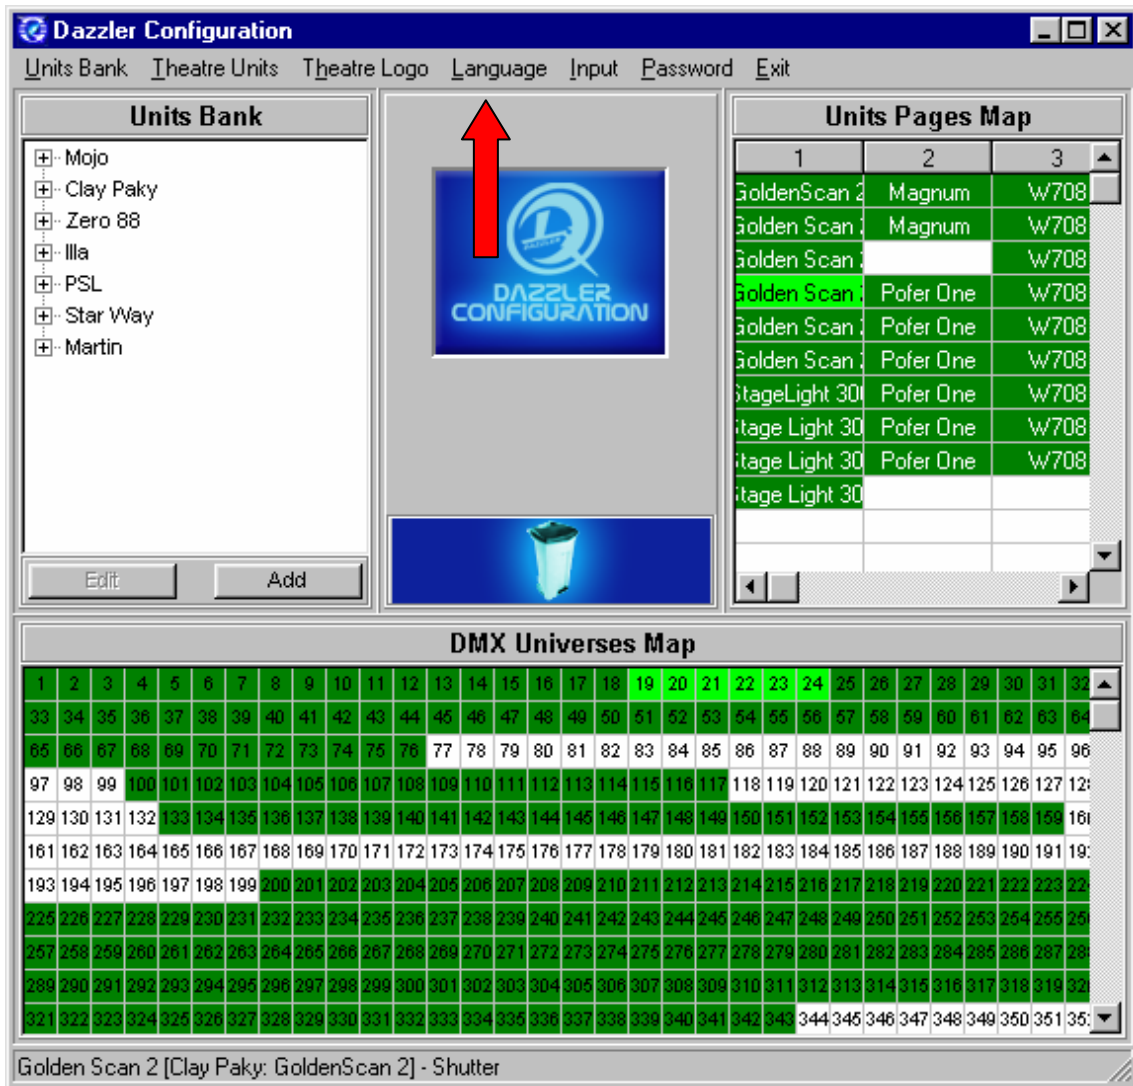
Dazzler Configuration

Units Bank Theatre Units Theatre Logo Language Input Password Exit

Units Bank

Mojo
Clay Paky
Zero 88
Illa
PSL
Star Way
Martin

Edit Add

DAZZLER CONFIGURATION

Units Pages Map

| 1 | 2 | 3 |
|---|---|---|
| GoldenScan 2 | Magnum | W708 |
| Golden Scan | Magnum | W708 |
| Golden Scan | | W708 |
| Golden Scan | Pofer One | W708 |
| Golden Scan | Pofer One | W708 |
| Golden Scan | Pofer One | W708 |
| StageLight 30 | Pofer One | W708 |
| Stage Light 30 | Pofer One | W708 |
| Stage Light 30 | Pofer One | W708 |
| Stage Light 30 | | |

DMX Universes Map

| | | | | | | | | | | | | | | | | | | | | | | | | | | | | | | | |
|---|---|---|---|---|---|---|---|---|---|---|---|---|---|---|---|---|---|---|---|---|---|---|---|---|---|---|---|---|---|---|---|
| 1 | 2 | 3 | 4 | 5 | 6 | 7 | 8 | 9 | 10 | 11 | 12 | 13 | 14 | 15 | 16 | 17 | 18 | 19 | 20 | 21 | 22 | 23 | 24 | 25 | 26 | 27 | 28 | 29 | 30 | 31 | 32 |
| 33 | 34 | 35 | 36 | 37 | 38 | 39 | 40 | 41 | 42 | 43 | 44 | 45 | 46 | 47 | 48 | 49 | 50 | 51 | 52 | 53 | 54 | 55 | 56 | 57 | 58 | 59 | 60 | 61 | 62 | 63 | 64 |
| 65 | 66 | 67 | 68 | 69 | 70 | 71 | 72 | 73 | 74 | 75 | 76 | 77 | 78 | 79 | 80 | 81 | 82 | 83 | 84 | 85 | 86 | 87 | 88 | 89 | 90 | 91 | 92 | 93 | 94 | 95 | 96 |
| 97 | 98 | 99 | 100 | 101 | 102 | 103 | 104 | 105 | 106 | 107 | 108 | 109 | 110 | 111 | 112 | 113 | 114 | 115 | 116 | 117 | 118 | 119 | 120 | 121 | 122 | 123 | 124 | 125 | 126 | 127 | 12 |
| 129 | 130 | 131 | 132 | 133 | 134 | 135 | 136 | 137 | 138 | 139 | 140 | 141 | 142 | 143 | 144 | 145 | 146 | 147 | 148 | 149 | 150 | 151 | 152 | 153 | 154 | 155 | 156 | 157 | 158 | 159 | 16 |
| 161 | 162 | 163 | 164 | 165 | 166 | 167 | 168 | 169 | 170 | 171 | 172 | 173 | 174 | 175 | 176 | 177 | 178 | 179 | 180 | 181 | 182 | 183 | 184 | 185 | 186 | 187 | 188 | 189 | 190 | 191 | 19 |
| 193 | 194 | 195 | 196 | 197 | 198 | 199 | 200 | 201 | 202 | 203 | 204 | 205 | 206 | 207 | 208 | 209 | 210 | 211 | 212 | 213 | 214 | 215 | 216 | 217 | 218 | 219 | 220 | 221 | 222 | 223 | 22 |
| 225 | 226 | 227 | 228 | 229 | 230 | 231 | 232 | 233 | 234 | 235 | 236 | 237 | 238 | 239 | 240 | 241 | 242 | 243 | 244 | 245 | 246 | 247 | 248 | 249 | 250 | 251 | 252 | 253 | 254 | 255 | 25 |
| 257 | 258 | 259 | 260 | 261 | 262 | 263 | 264 | 265 | 266 | 267 | 268 | 269 | 270 | 271 | 272 | 273 | 274 | 275 | 276 | 277 | 278 | 279 | 280 | 281 | 282 | 283 | 284 | 285 | 286 | 287 | 28 |
| 289 | 290 | 291 | 292 | 293 | 294 | 295 | 296 | 297 | 298 | 299 | 300 | 301 | 302 | 303 | 304 | 305 | 306 | 307 | 308 | 309 | 310 | 311 | 312 | 313 | 314 | 315 | 316 | 317 | 318 | 319 | 32 |
| 321 | 322 | 323 | 324 | 325 | 326 | 327 | 328 | 329 | 330 | 331 | 332 | 333 | 334 | 335 | 336 | 337 | 338 | 339 | 340 | 341 | 342 | 343 | 344 | 345 | 346 | 347 | 348 | 349 | 350 | 351 | 35 |

Golden Scan 2 [Clay Paky: GoldenScan 2] - Shutter